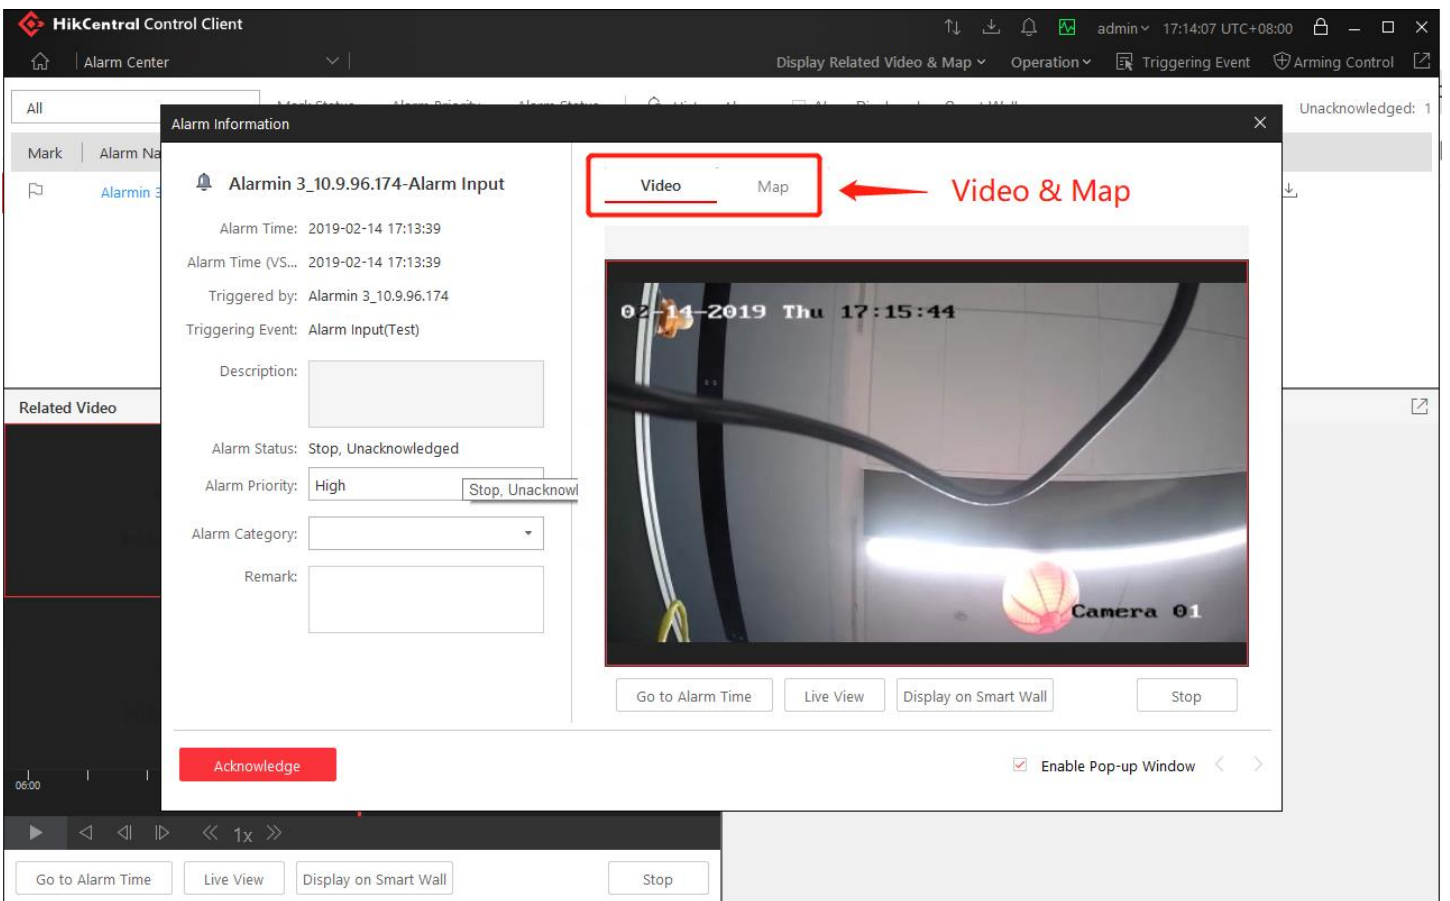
HikCentral Control Client

admin 17:14:07 UTC+08:00

Alarm Center

Display Related Video & Map Operation Triggering Event Arming Control

All

Unacknowledged: 1

Mark Alarm Na

Alarmin 3

Related Video

06:00

1x

Go to Alarm Time Live View Display on Smart Wall Stop

Alarm Information

Alarmin 3_10.9.96.174-Alarm Input

Alarm Time: 2019-02-14 17:13:39

Alarm Time (VS... 2019-02-14 17:13:39

Triggered by: Alarmin 3_10.9.96.174

Triggering Event: Alarm Input(Test)

Description:

Alarm Status: Stop, Unacknowledged

Alarm Priority: High

Stop, Unacknowl

Alarm Category:

Remark:

Video Map

Video & Map

02-14-2019 Thu 17:15:44

Camera 01

Go to Alarm Time Live View Display on Smart Wall Stop

Acknowledge

Enable Pop-up Window